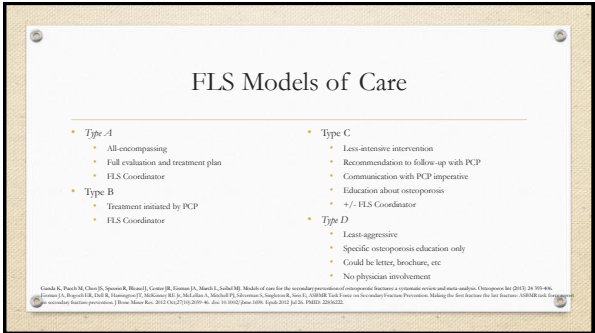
FLS Models of Care

- *Type A*
  - All-encompassing
  - Full evaluation and treatment plan
  - FLS Coordinator
- Type B
  - Treatment initiated by PCP
  - FLS Coordinator

- Type C
  - Less-intensive intervention
  - Recommendation to follow-up with PCP
  - Communication with PCP imperative
  - Education about osteoporosis
  - +/- FLS Coordinator
- *Type D*
  - Least-aggressive
  - Specific osteoporosis education only
  - Could be letter, brochure, etc
  - No physician involvement

Ganda K, Puech M, Chen JS, Speerin R, Bleasel J, Center JR, Eisman JA, March L, Seibel MJ. Models of care for the secondary prevention of osteoporotic fractures: a systematic review and meta-analysis. Osteoporos Int (2013) 24 393-406. Eisman JA, Bogoch ER, Dell R, Harrington JT, McKinney RE Jr, McLellan A, Mitchell PJ, Silverman S, Singleton R, Siris E; ASBMR Task Force on Secondary Fracture Prevention. Making the first fracture the last fracture: ASBMR task force report on secondary fracture prevention. J Bone Miner Res. 2012 Oct;27(10):2039-46. doi: 10.1002/jbmr.1698. Epub 2012 Jul 26. PMID: 22836222.